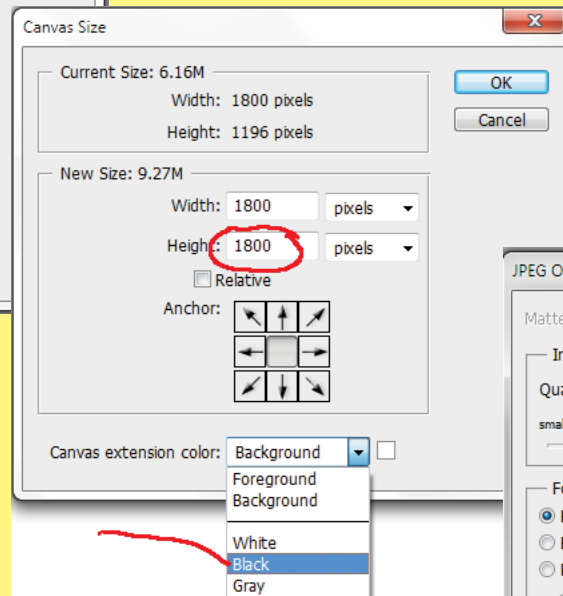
Canvas Size

Current Size: 6.16M
Width: 1800 pixels
Height: 1196 pixels

New Size: 9.27M
Width: 1800 pixels
Height: 1800 pixels
Relative
Anchor:

Canvas extension color: Background

Foreground
Background
White
Black
Gray

OK
Cancel

JPEG O
Matte
Qua
smal